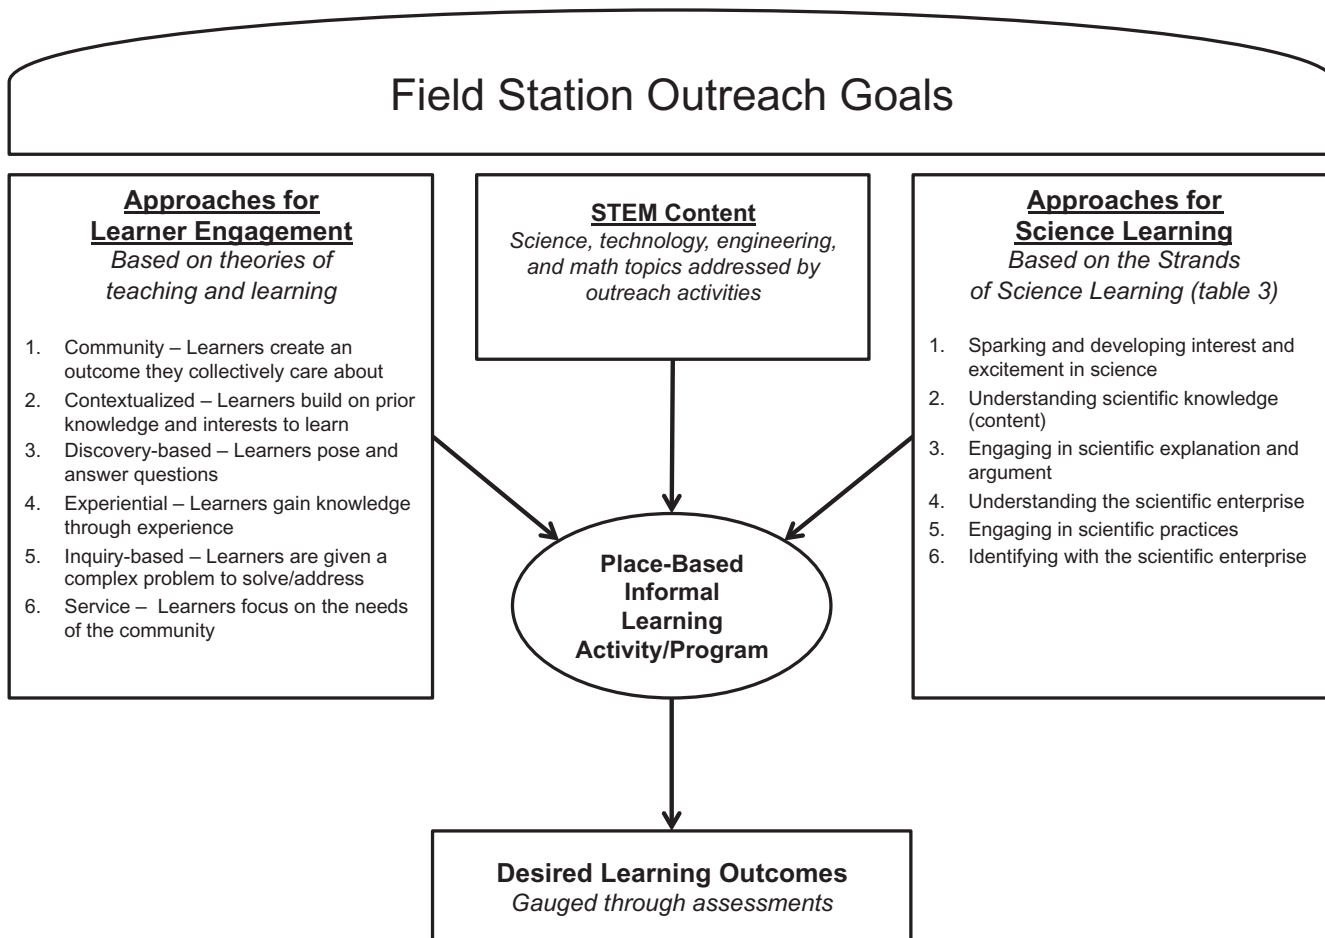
Field Station Outreach Goals

Approaches for Learner Engagement
Based on theories of teaching and learning

1. Community – Learners create an outcome they collectively care about
2. Contextualized – Learners build on prior knowledge and interests to learn
3. Discovery-based – Learners pose and answer questions
4. Experiential – Learners gain knowledge through experience
5. Inquiry-based – Learners are given a complex problem to solve/address
6. Service – Learners focus on the needs of the community

STEM Content
Science, technology, engineering, and math topics addressed by outreach activities

Approaches for Science Learning
Based on the Strands of Science Learning (table 3)

1. Sparking and developing interest and excitement in science
2. Understanding scientific knowledge (content)
3. Engaging in scientific explanation and argument
4. Understanding the scientific enterprise
5. Engaging in scientific practices
6. Identifying with the scientific enterprise

Place-Based Informal Learning Activity/Program

Desired Learning Outcomes
Gauged through assessments